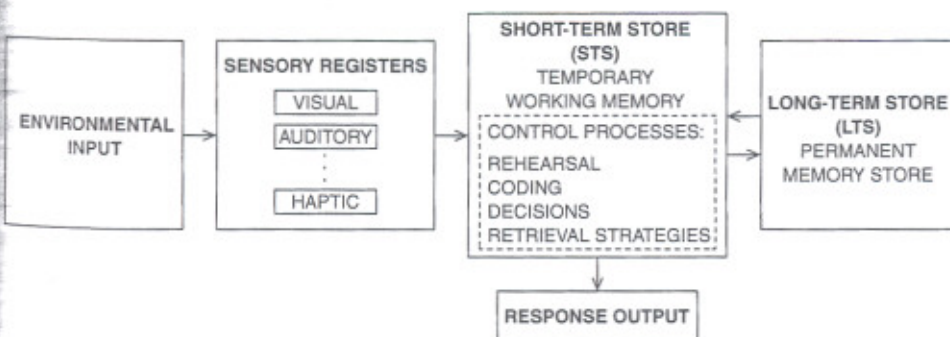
ENVIRONMENTAL INPUT

SENSORY REGISTERS

VISUAL

AUDITORY

⋮

HAPTIC

SHORT-TERM STORE (STS)
TEMPORARY WORKING MEMORY

CONTROL PROCESSES:
REHEARSAL
CODING
DECISIONS
RETRIEVAL STRATEGIES

LONG-TERM STORE (LTS)
PERMANENT MEMORY STORE

RESPONSE OUTPUT